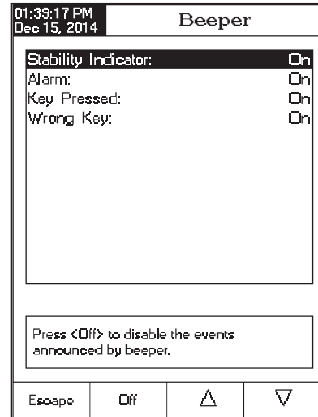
01:39:17 PM
Dec 15, 2014

Beeper

| | |
|---|---|
| Stability Indicator: | On |
| Alarm: | On |
| Key Pressed: | On |
| Wrong Key: | On |

Press <Off> to disable the events announced by beeper.

Escape | Off | △ | ▽